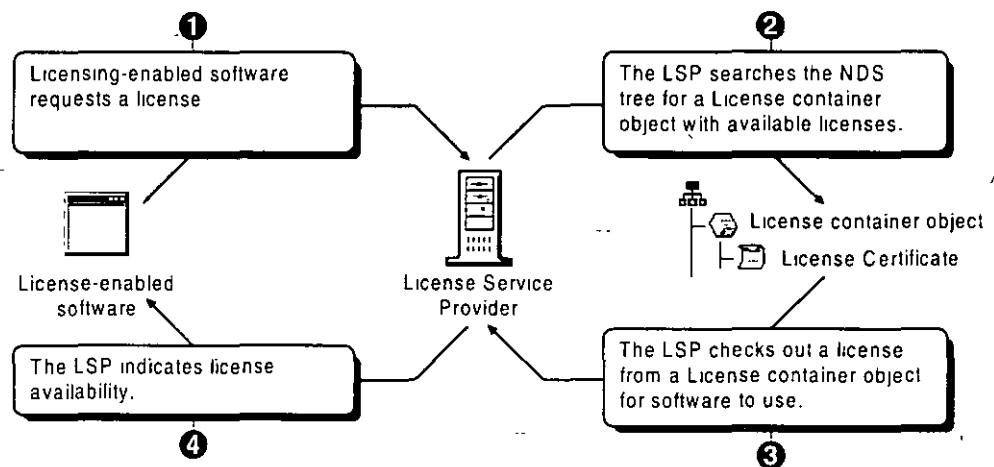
1

Licensing-enabled software requests a license

2

The LSP searches the NDS tree for a License container object with available licenses.

License-enabled software

License Service Provider

License container object

License Certificate

The LSP indicates license availability.

4

The LSP checks out a license from a License container object for software to use.

3